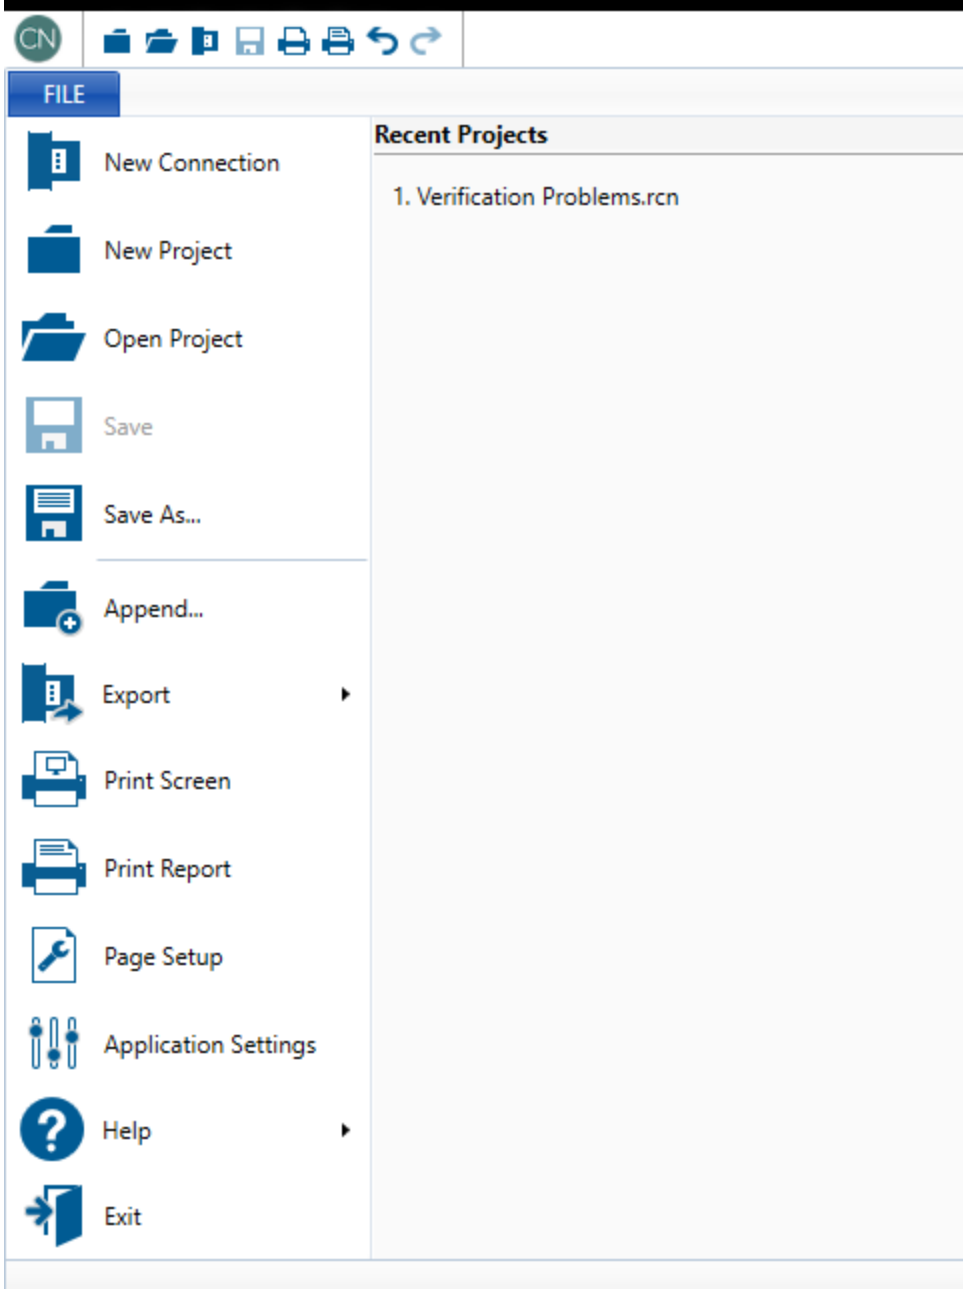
CN

FILE

New Connection

New Project

Open Project

Save

Save As...

Append...

Export

Print Screen

Print Report

Page Setup

Application Settings

Help

Exit

Recent Projects

1. Verification Problems.rcn